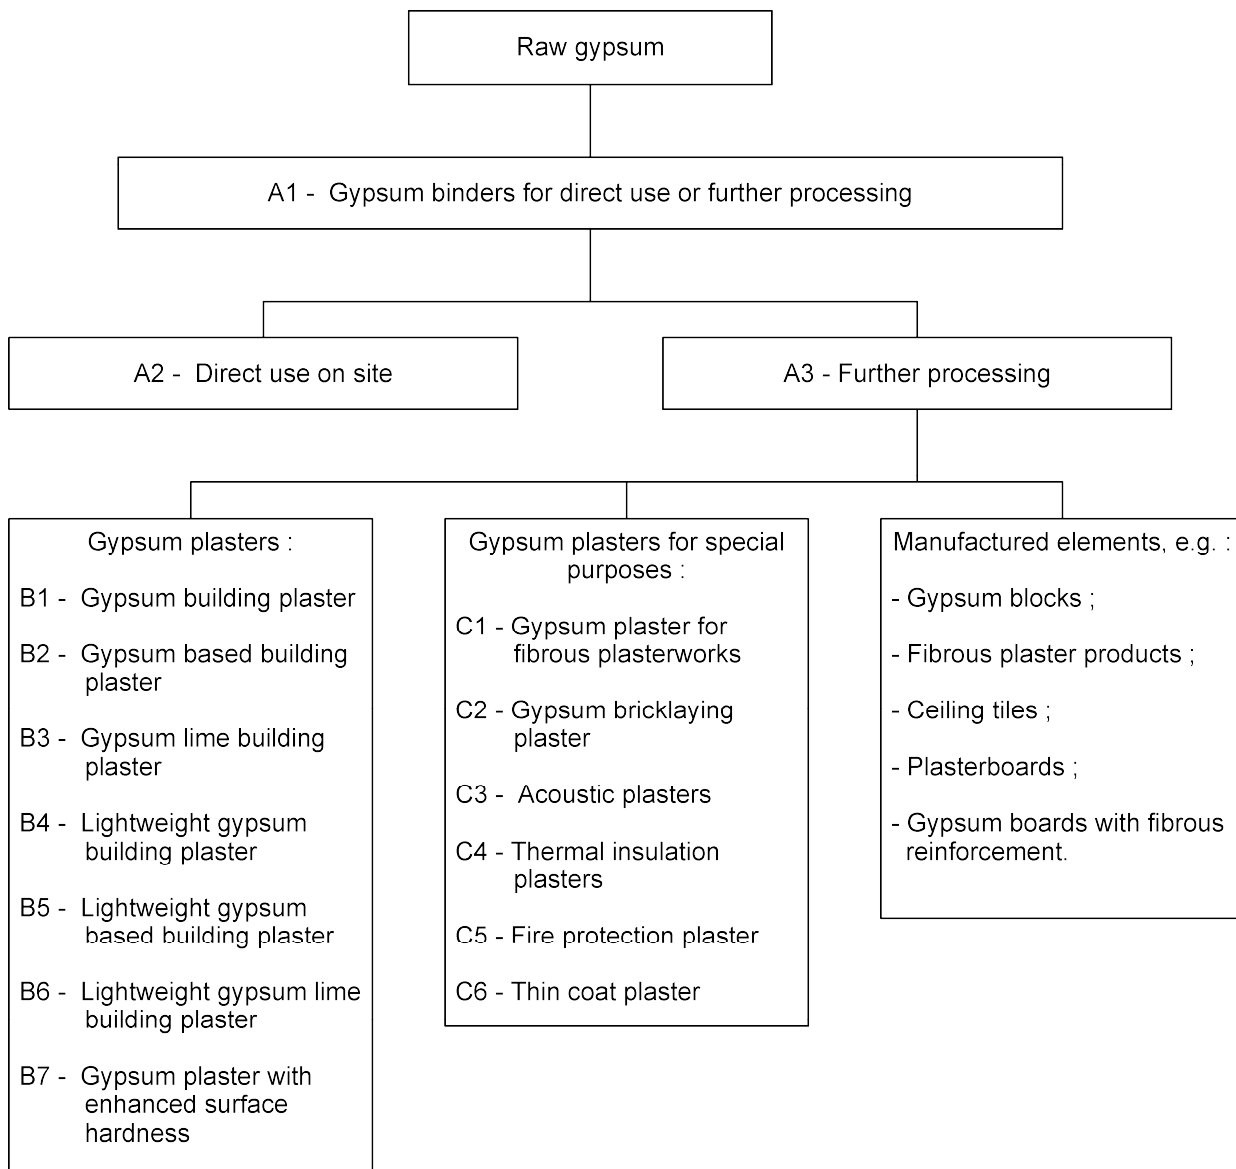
Raw gypsum

A1 - Gypsum binders for direct use or further processing

A2 - Direct use on site

A3 - Further processing

Gypsum plasters :

B1 - Gypsum building plaster

B2 - Gypsum based building plaster

B3 - Gypsum lime building plaster

B4 - Lightweight gypsum building plaster

B5 - Lightweight gypsum based building plaster

B6 - Lightweight gypsum lime building plaster

B7 - Gypsum plaster with enhanced surface hardness

Gypsum plasters for special purposes :

C1 - Gypsum plaster for fibrous plasterworks

C2 - Gypsum bricklaying plaster

C3 - Acoustic plasters

C4 - Thermal insulation plasters

C5 - Fire protection plaster

C6 - Thin coat plaster

Manufactured elements, e.g. :

- Gypsum blocks ;

- Fibrous plaster products ;

- Ceiling tiles ;

- Plasterboards ;

- Gypsum boards with fibrous reinforcement.